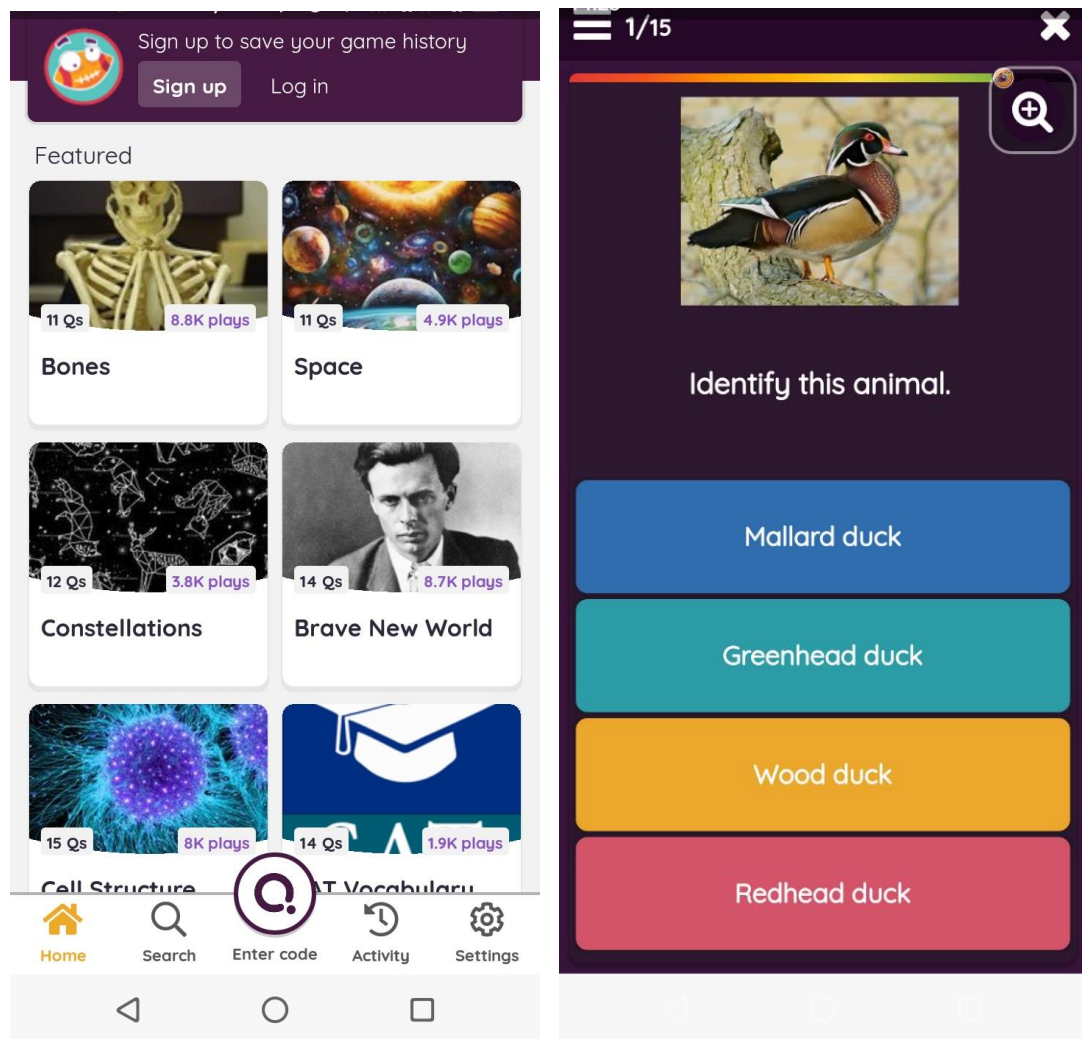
Sign up to save your game history

Sign up

Log in

Featured

11 Qs

8.8K plays

Bones

11 Qs

4.9K plays

Space

12 Qs

3.8K plays

Constellations

14 Qs

8.7K plays

Brave New World

15 Qs

8K plays

Cell Structure

14 Qs

1.9K plays

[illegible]AT Vocabulary

Home

Search

Enter code

Activity

Settings

1/15

Identify this animal.

Mallard duck

Greenhead duck

Wood duck

Redhead duck